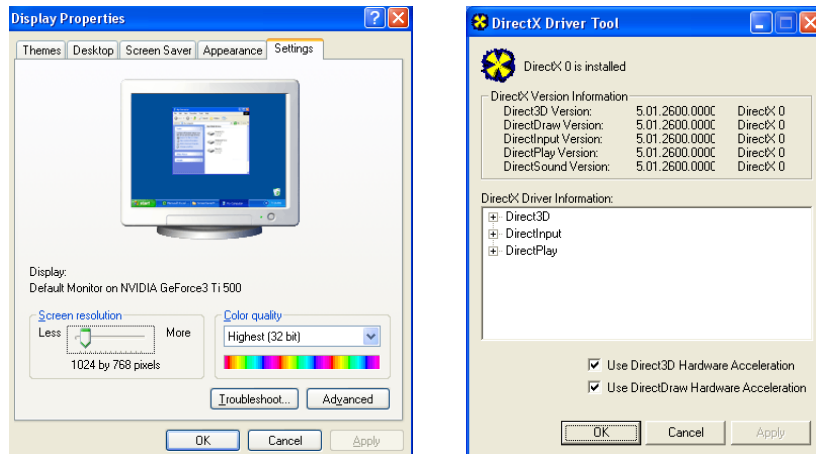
Display Properties

Themes | Desktop | Screen Saver | Appearance | Settings

Display:
Default Monitor on NVIDIA GeForce3 Ti 500

Screen resolution
Less More
1024 by 768 pixels

Color quality
Highest (32 bit)

Troubleshoot... Advanced

OK Cancel Apply

DirectX Driver Tool

DirectX 0 is installed

DirectX Version Information

| | | |
|---|---|---|
| Direct3D Version: | 5.01.2600.000C | DirectX 0 |
| DirectDraw Version: | 5.01.2600.000C | DirectX 0 |
| DirectInput Version: | 5.01.2600.000C | DirectX 0 |
| DirectPlay Version: | 5.01.2600.000C | DirectX 0 |
| DirectSound Version: | 5.01.2600.000C | DirectX 0 |

DirectX Driver Information:
Direct3D
DirectInput
DirectPlay

Use Direct3D Hardware Acceleration
Use DirectDraw Hardware Acceleration

OK Cancel Apply